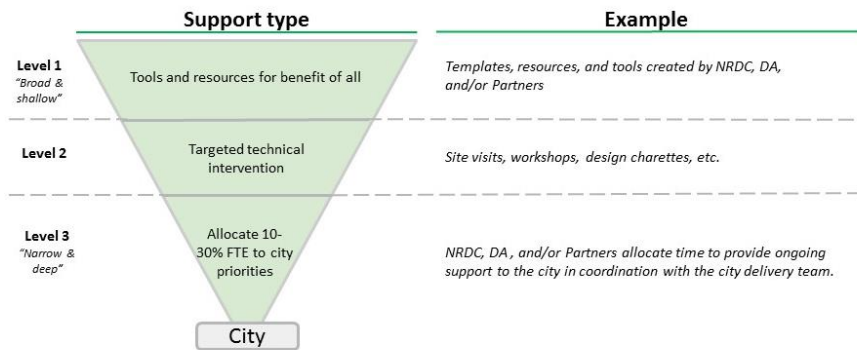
Support type

Example

Level 1
"Broad & shallow"

Tools and resources for benefit of all

Templates, resources, and tools created by NRDC, DA, and/or Partners

Level 2

Targeted technical intervention

Site visits, workshops, design charettes, etc.

Level 3
"Narrow & deep"

Allocate 10-30% FTE to city priorities

NRDC, DA , and/or Partners allocate time to provide ongoing support to the city in coordination with the city delivery team.

City